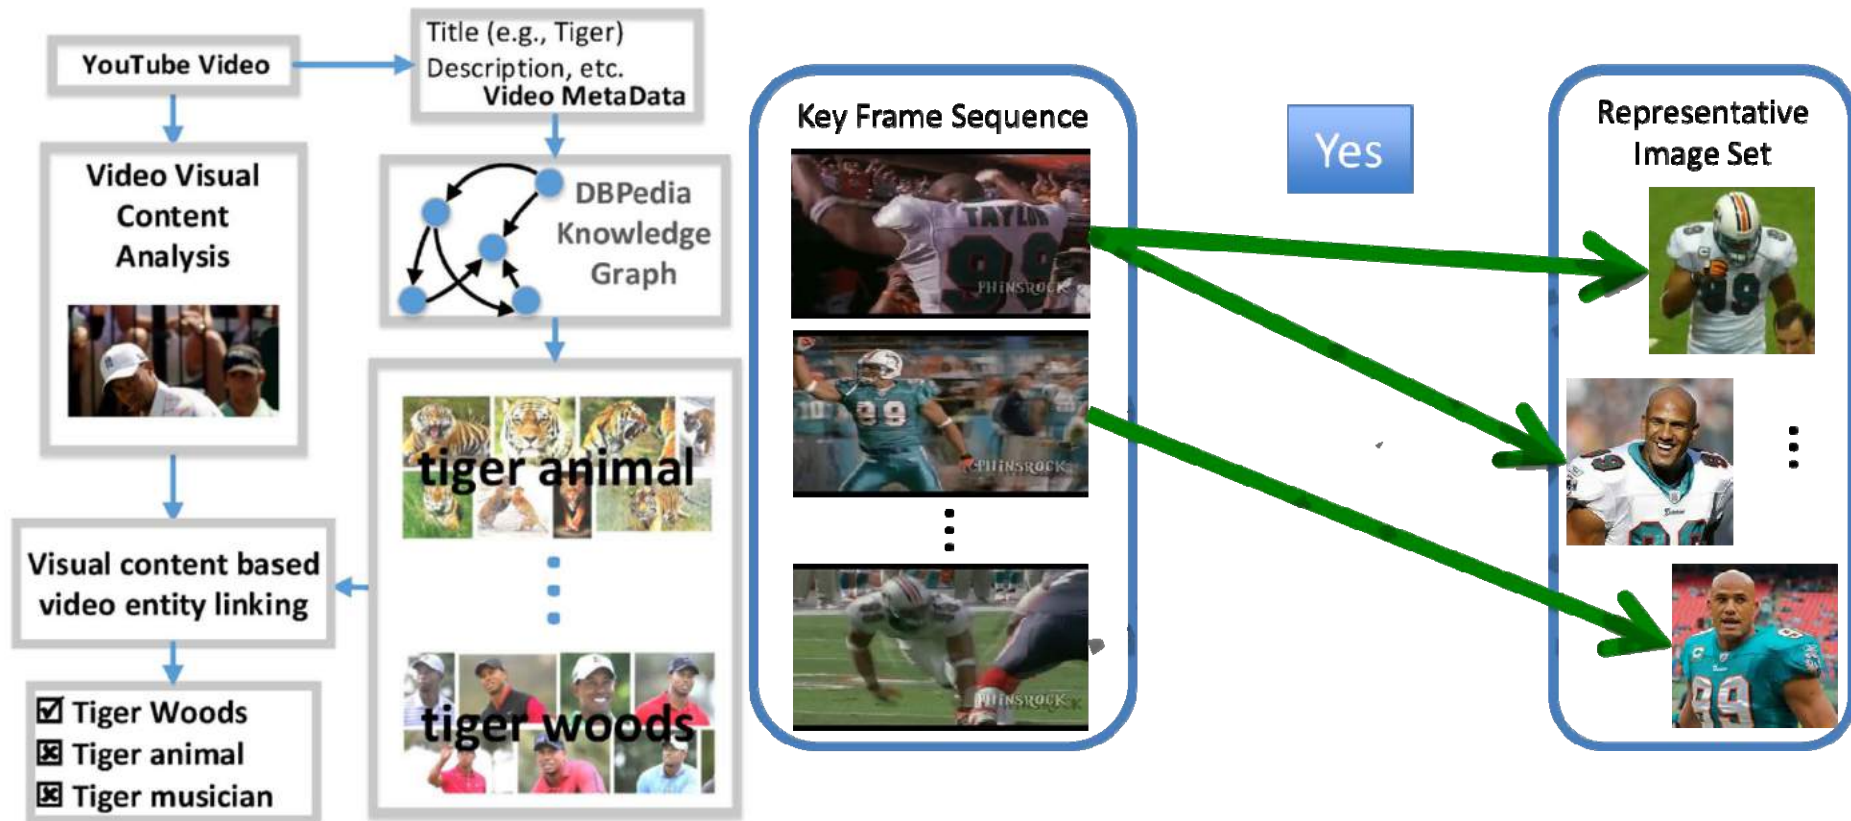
YouTube Video

Title (e.g., Tiger)
Description, etc.
Video MetaData

Video Visual Content Analysis

DBPedia Knowledge Graph

tiger animal

tiger woods

Visual content based video entity linking

☑ Tiger Woods
☒ Tiger animal
☒ Tiger musician

Key Frame Sequence

TAYLOR
99
PHINSROCK

99
PHINSROCK

PHINSROCK

Yes

Representative Image Set